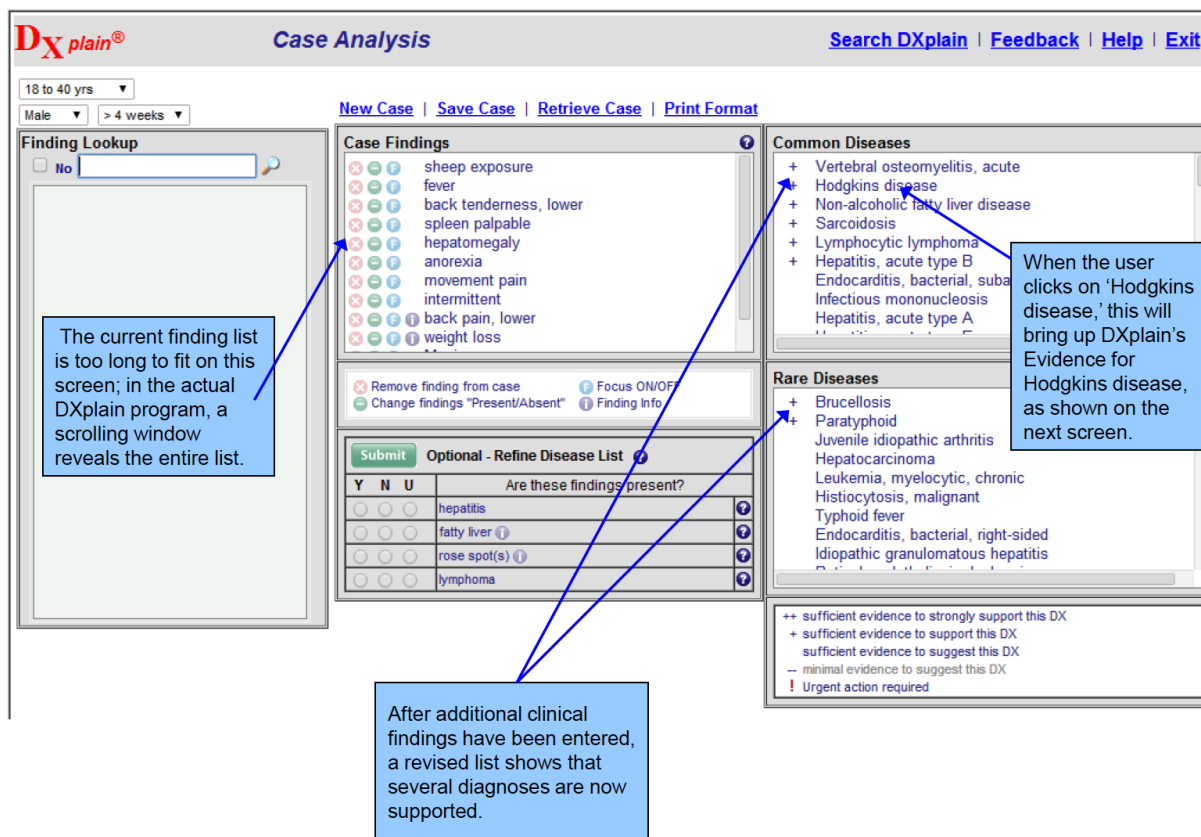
DX plain®

Case Analysis

Search DXplain | Feedback | Help | Exit

18 to 40 yrs
Male
> 4 weeks

New Case | Save Case | Retrieve Case | Print Format

Finding Lookup
No

Case Findings
sheep exposure
fever
back tenderness, lower
spleen palpable
hepatomegaly
anorexia
movement pain
intermittent
back pain, lower
weight loss

Remove finding from case
Change findings "Present/Absent"
Focus ON/OFF
Finding Info

Submit
Optional - Refine Disease List

| Y | N | U | Are these findings present? |
|---|---|---|---|
| | | | hepatitis |
| | | | fatty liver |
| | | | rose spot(s) |
| | | | lymphoma |

Common Diseases
+ Vertebral osteomyelitis, acute
+ Hodgkins disease
+ Non-alcoholic fatty liver disease
+ Sarcoidosis
+ Lymphocytic lymphoma
+ Hepatitis, acute type B
Endocarditis, bacterial, suba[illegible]
Infectious mononucleosis
Hepatitis, acute type A

Rare Diseases
+ Brucellosis
+ Paratyphoid
Juvenile idiopathic arthritis
Hepatocarcinoma
Leukemia, myelocytic, chronic
Histiocytosis, malignant
Typhoid fever
Endocarditis, bacterial, right-sided
Idiopathic granulomatous hepatitis

++ sufficient evidence to strongly support this DX
+ sufficient evidence to support this DX
sufficient evidence to suggest this DX
-- minimal evidence to suggest this DX
! Urgent action required

The current finding list is too long to fit on this screen; in the actual DXplain program, a scrolling window reveals the entire list.

When the user clicks on 'Hodgkins disease,' this will bring up DXplain's Evidence for Hodgkins disease, as shown on the next screen.

After additional clinical findings have been entered, a revised list shows that several diagnoses are now supported.